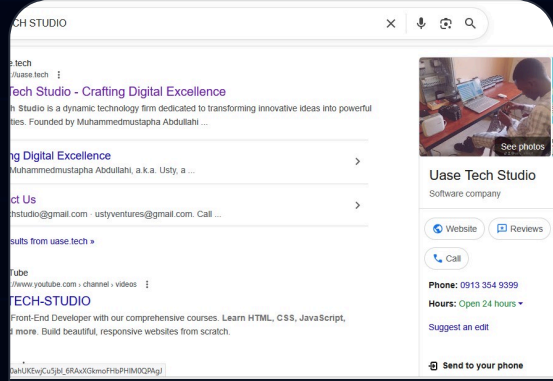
CH STUDIO

e.tech
://uase.tech ⋮
Tech Studio - Crafting Digital Excellence
h Studio is a dynamic technology firm dedicated to transforming innovative ideas into powerful ities. Founded by Muhammedmustapha Abdullahi ...

ng Digital Excellence
Muhammedmustapha Abdullahi, a.k.a. Usty, a ...

ct Us
chstudio@gmail.com · ustyventures@gmail.com. Call ...

sults from uase.tech »

Tube
://www.youtube.com › channel › videos ⋮
TECH-STUDIO
Front-End Developer with our comprehensive courses. Learn HTML, CSS, JavaScript, d more. Build beautiful, responsive websites from scratch.

0ahUKEwjCu5jbl_6RAxXGkmoFHbPHIM0QPAgI

See photos

Uase Tech Studio
Software company

Website
Reviews
Call

Phone: 0913 354 9399
Hours: Open 24 hours ▾

Suggest an edit

Send to your phone